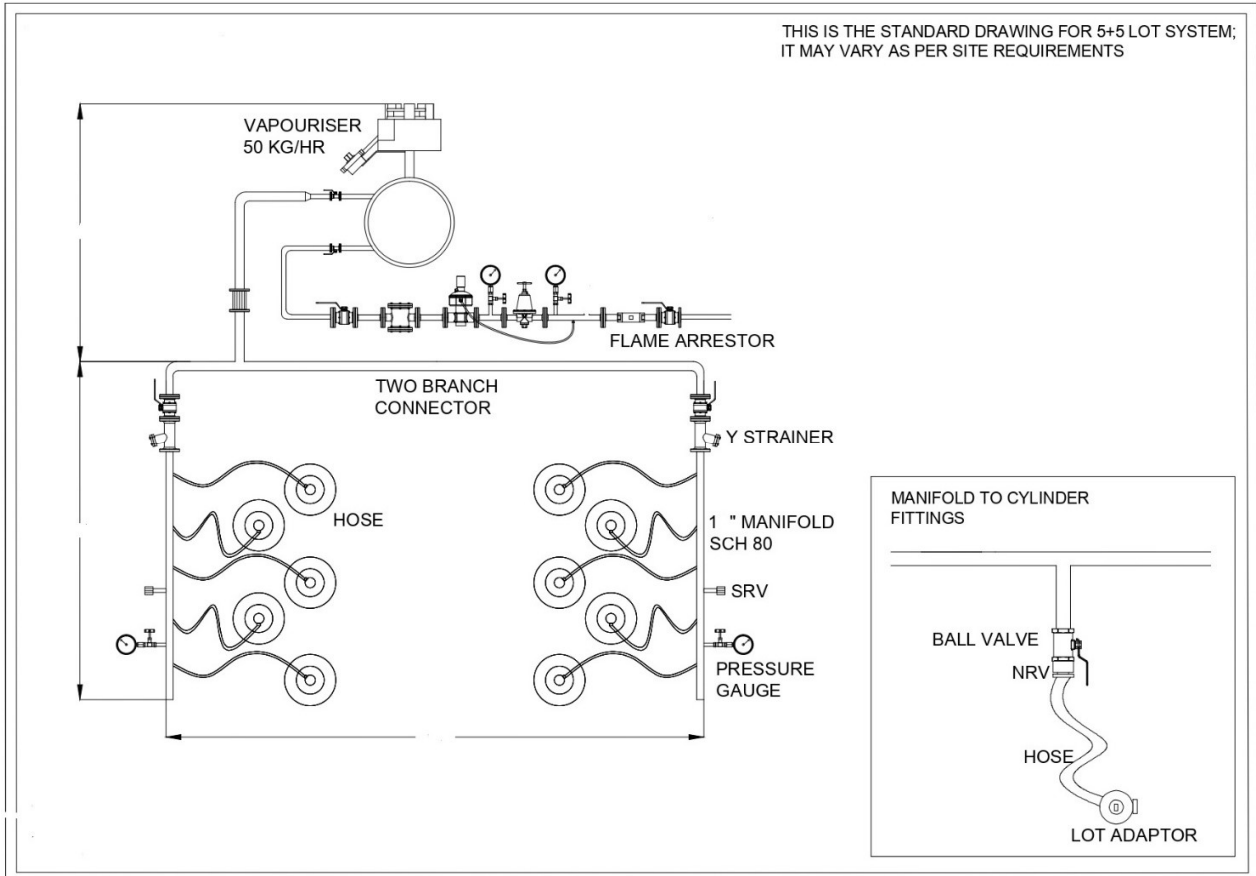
THIS IS THE STANDARD DRAWING FOR 5+5 LOT SYSTEM; IT MAY VARY AS PER SITE REQUIREMENTS

VAPOURISER
50 KG/HR

FLAME ARRESTOR

TWO BRANCH
CONNECTOR

Y STRAINER

HOSE

1 " MANIFOLD
SCH 80

SRV

PRESSURE
GAUGE

MANIFOLD TO CYLINDER
FITTINGS

BALL VALVE

NRV

HOSE

LOT ADAPTOR